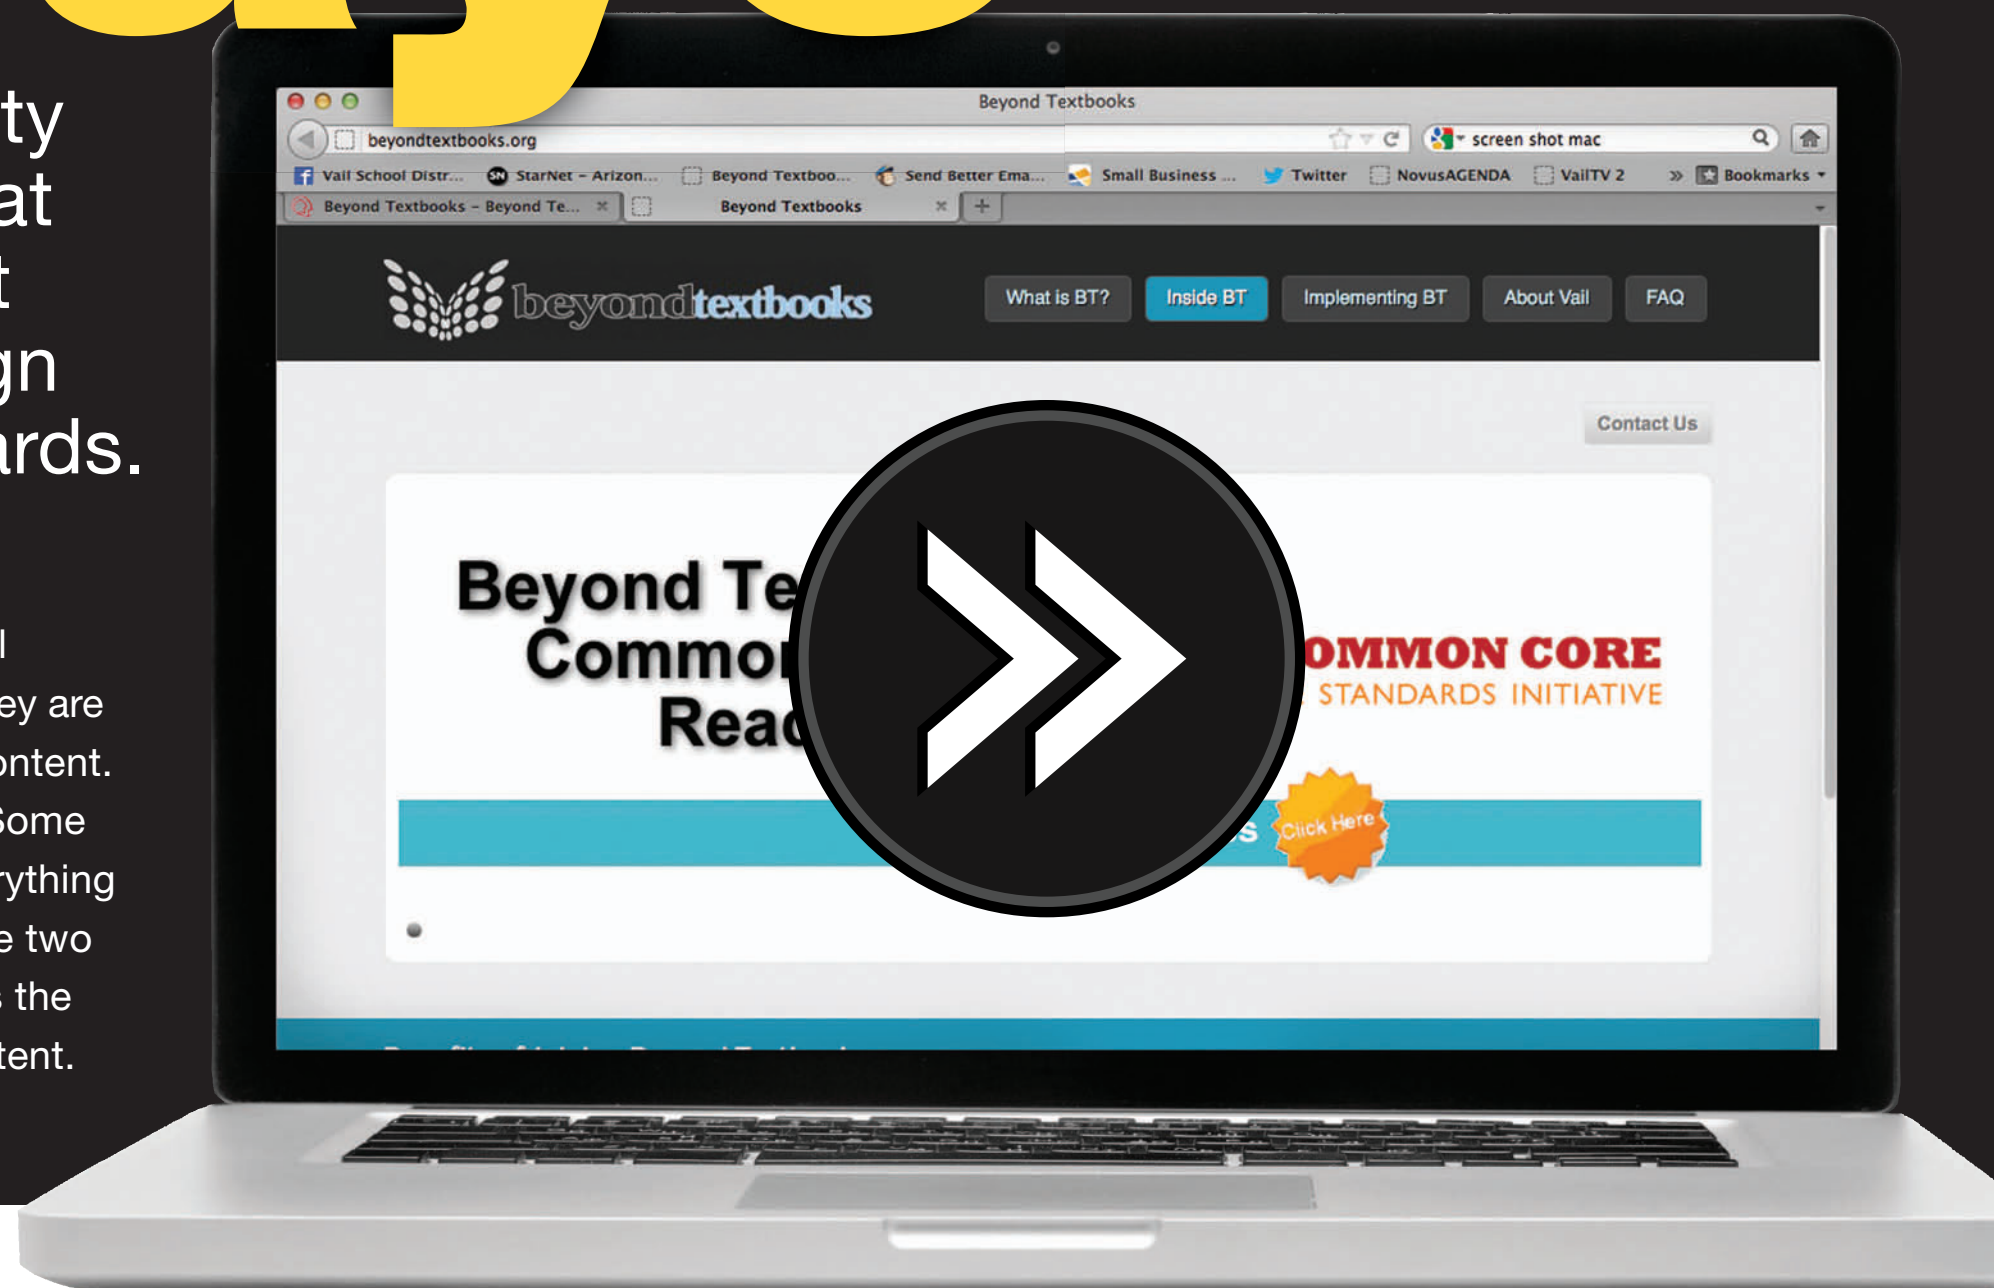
ty
at
t
gn
rds.

l
ey are
ontent.
Some
ything
e two
the
tent.

Beyond Textbooks
beyondtextbooks.org
screen shot mac
Vail School Distr... StarNet – Arizon... Beyond Textboo... Send Better Ema... Small Business ... Twitter NovusAGENDA VailTV 2 Bookmarks
Beyond Textbooks – Beyond Te... Beyond Textbooks

beyondtextbooks
What is BT? Inside BT Implementing BT About Vail FAQ
Contact Us

Beyond Te
Commo
Rea
OMMON CORE
STANDARDS INITIATIVE
Click Here